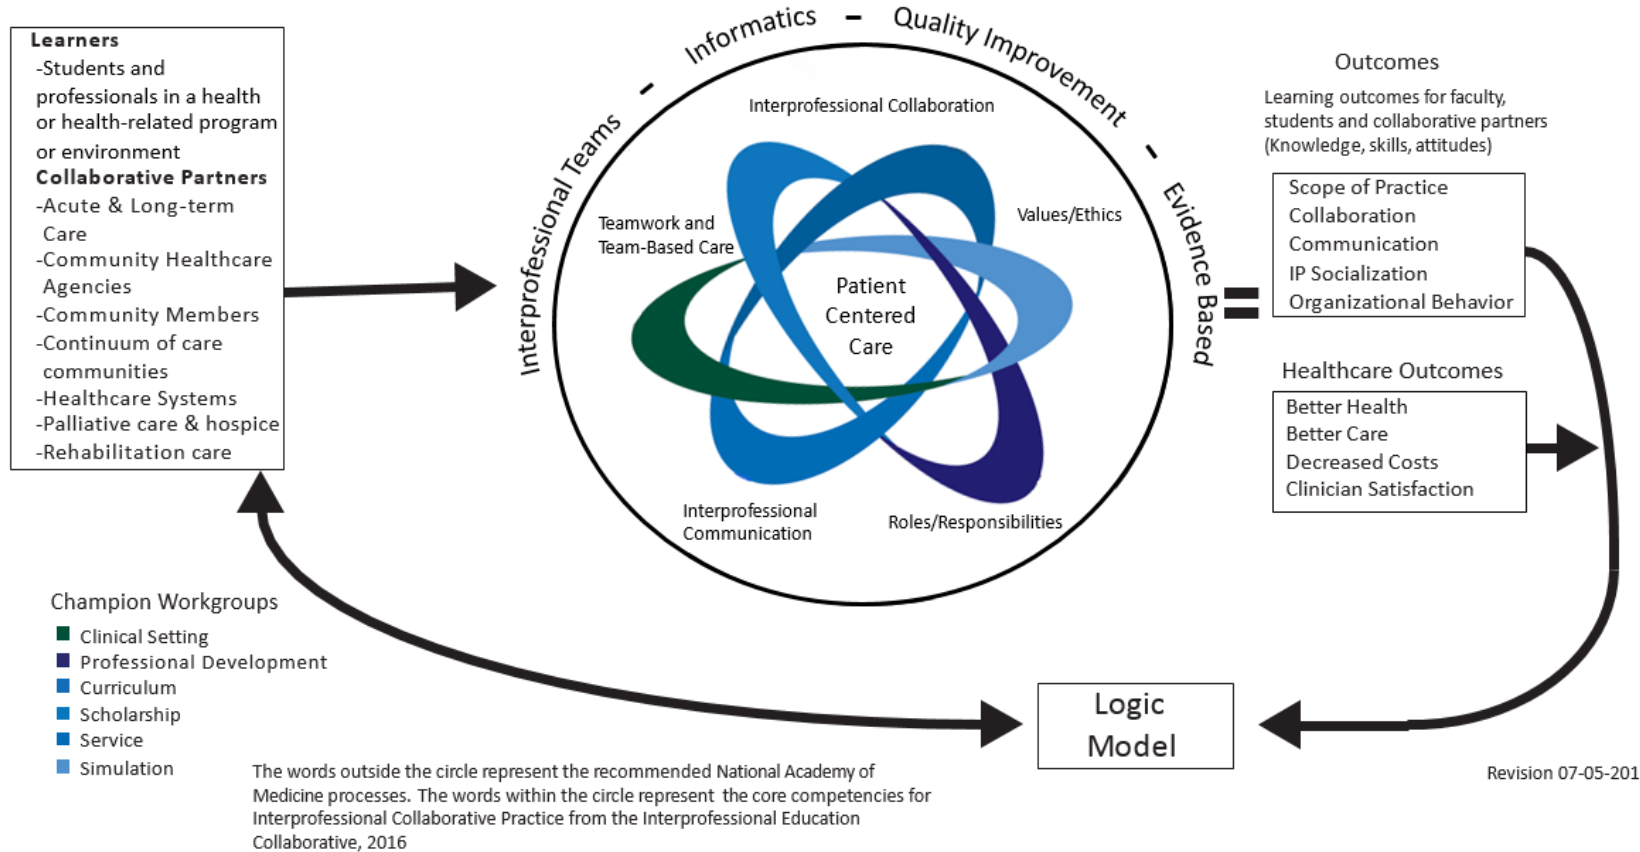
Learners
-Students and professionals in a health or health-related program or environment
Collaborative Partners
-Acute & Long-term Care
-Community Healthcare Agencies
-Community Members
-Continuum of care communities
-Healthcare Systems
-Palliative care & hospice
-Rehabilitation care

Interprofessional Teams - Informatics - Quality Improvement - Evidence Based

Interprofessional Collaboration

Teamwork and Team-Based Care

Values/Ethics

Patient Centered Care

Interprofessional Communication

Roles/Responsibilities

=

Outcomes
Learning outcomes for faculty, students and collaborative partners (Knowledge, skills, attitudes)

Scope of Practice
Collaboration
Communication
IP Socialization
Organizational Behavior

Healthcare Outcomes

Better Health
Better Care
Decreased Costs
Clinician Satisfaction

Champion Workgroups
Clinical Setting
Professional Development
Curriculum
Scholarship
Service
Simulation

Logic Model

Revision 07-05-201

The words outside the circle represent the recommended National Academy of Medicine processes. The words within the circle represent the core competencies for Interprofessional Collaborative Practice from the Interprofessional Education Collaborative, 2016